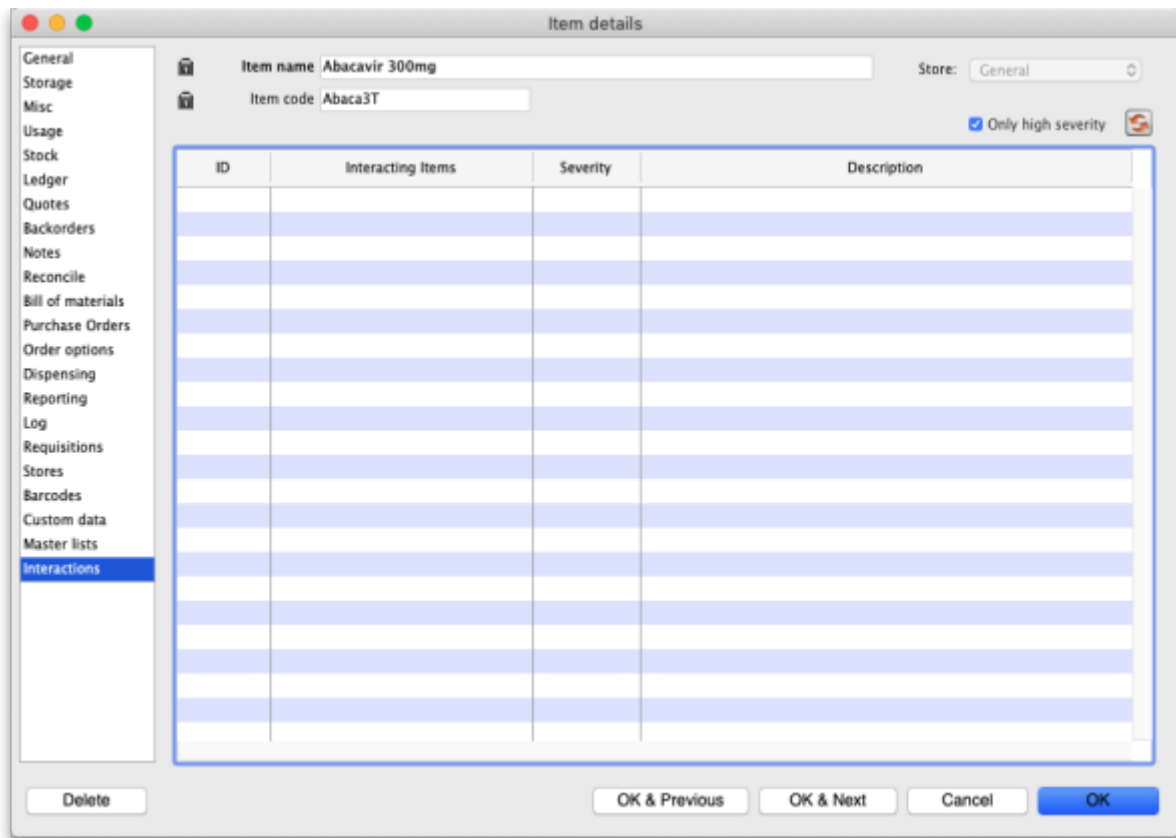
Item details

General
Storage
Misc
Usage
Stock
Ledger
Quotes
Backorders
Notes
Reconcile
Bill of materials
Purchase Orders
Order options
Dispensing
Reporting
Log
Requisitions
Stores
Barcodes
Custom data
Master lists
Interactions

Item name Abacavir 300mg
Item code Abaca3T

Store: General

Only high severity

| ID | Interacting Items | Severity | Description |
|---|---|---|---|

Delete
OK & Previous
OK & Next
Cancel
OK